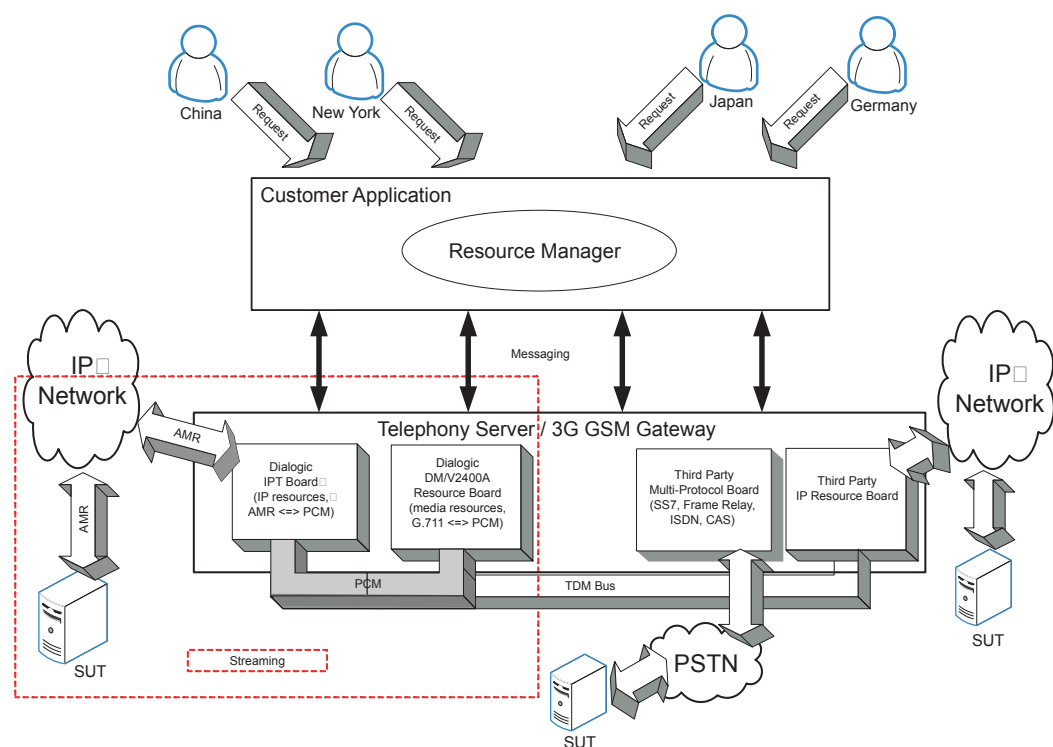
China

Request

New York

Request

Request

Japan

Request

Germany

Customer Application

Resource Manager

Messaging

IP□ Network

IP□ Network

Telephony Server / 3G GSM Gateway

AMR

Dialogic IPT Board□ (IP resources,□ AMR <=> PCM)

Dialogic DM/V2400A Resource Board (media resources, G.711 <=> PCM)

Third Party Multi-Protocol Board (SS7, Frame Relay, ISDN, CAS)

Third Party IP Resource Board

AMR

PCM

TDM Bus

SUT

Streaming

PSTN

SUT

SUT